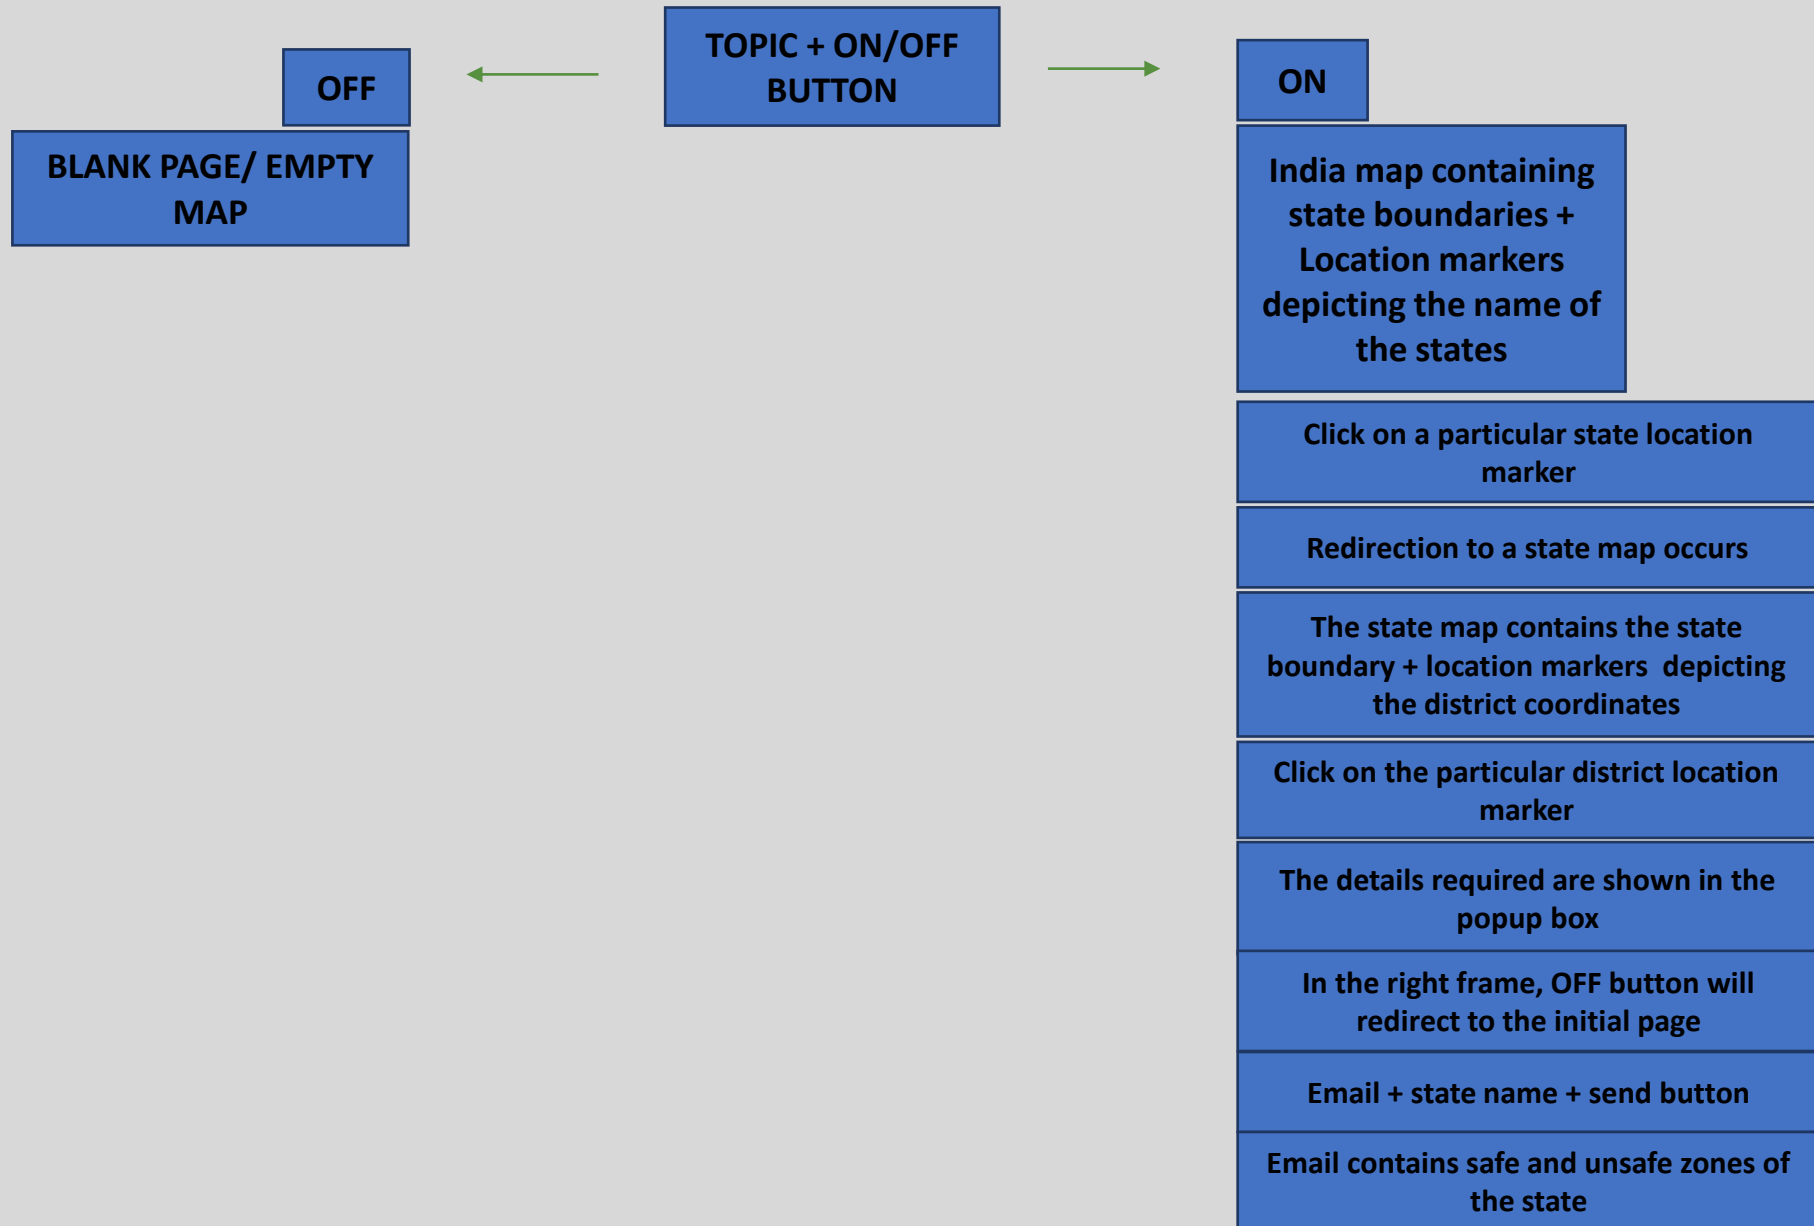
TOPIC + ON/OFF BUTTON

OFF

BLANK PAGE/ EMPTY MAP

ON

India map containing state boundaries + Location markers depicting the name of the states

Click on a particular state location marker

Redirection to a state map occurs

The state map contains the state boundary + location markers depicting the district coordinates

Click on the particular district location marker

The details required are shown in the popup box

In the right frame, OFF button will redirect to the initial page

Email + state name + send button

Email contains safe and unsafe zones of the state